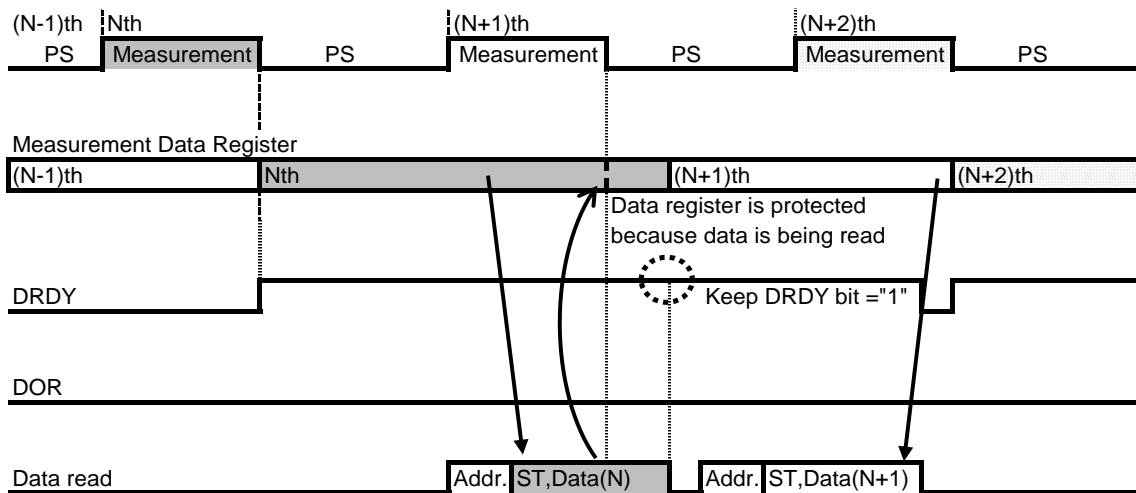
(N-1)th
PS

Nth
Measurement

PS

(N+1)th
Measurement

PS

(N+2)th
Measurement

PS

Measurement Data Register

(N-1)th

Nth

(N+1)th

(N+2)th

Data register is protected because data is being read

DRDY

Keep DRDY bit ="1"

DOR

Data read

Addr.

ST,Data(N)

Addr.

ST,Data(N+1)